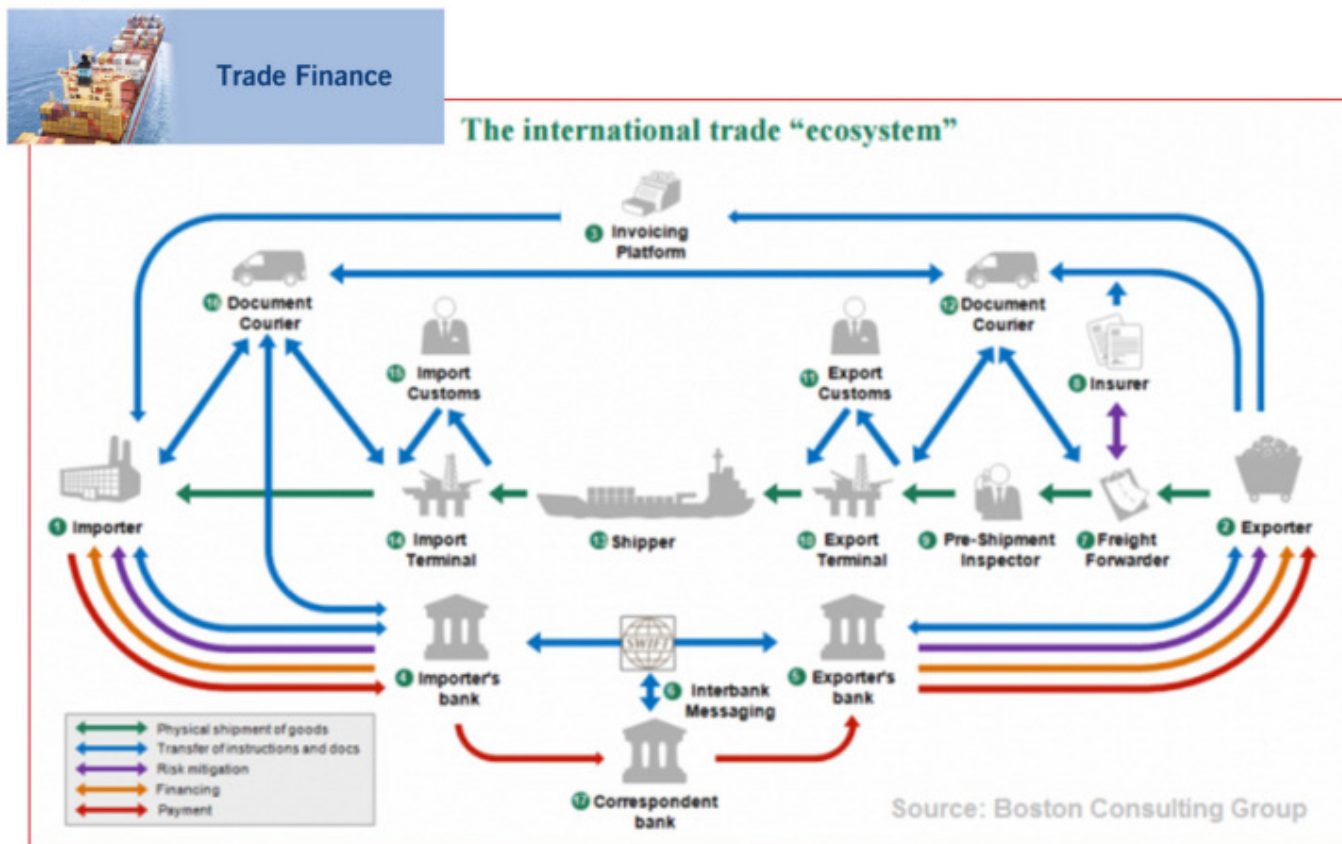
Trade Finance

The international trade "ecosystem"

3 Invoicing Platform

16 Document Courier

12 Document Courier

15 Import Customs

11 Export Customs

8 Insurer

1 Importer

14 Import Terminal

13 Shipper

10 Export Terminal

9 Pre-Shipment Inspector

7 Freight Forwarder

2 Exporter

4 Importer's bank

SWIFT

6 Interbank Messaging

5 Exporter's bank

17 Correspondent bank

Physical shipment of goods
Transfer of instructions and docs
Risk mitigation
Financing
Payment

Source: Boston Consulting Group